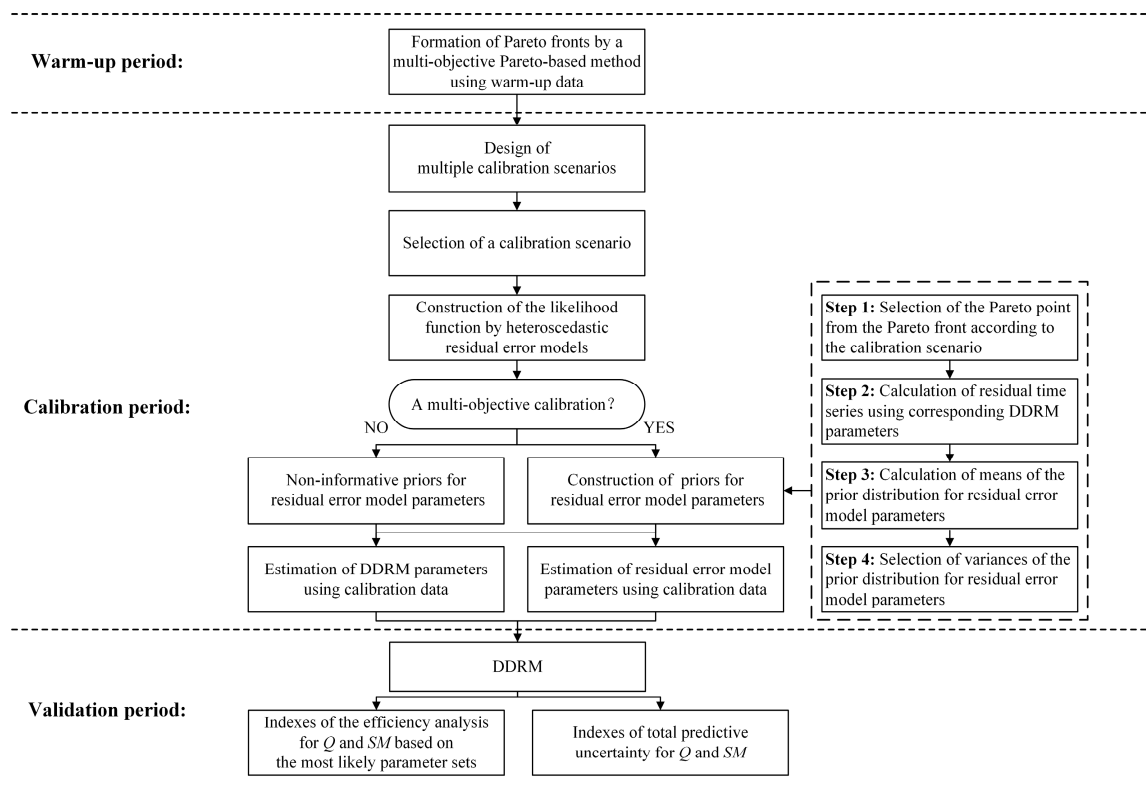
Warm-up period:

Formation of Pareto fronts by a multi-objective Pareto-based method using warm-up data

Design of multiple calibration scenarios

Selection of a calibration scenario

Construction of the likelihood function by heteroscedastic residual error models

Calibration period:

A multi-objective calibration?

NO

YES

Non-informative priors for residual error model parameters

Construction of priors for residual error model parameters

Estimation of DDRM parameters using calibration data

Estimation of residual error model parameters using calibration data

**Step 1:** Selection of the Pareto point from the Pareto front according to the calibration scenario

**Step 2:** Calculation of residual time series using corresponding DDRM parameters

**Step 3:** Calculation of means of the prior distribution for rcsidual crror model parameters

**Step 4:** Selection of variances of the prior distribution for residual error model parameters

DDRM

Validation period:

Indexes of the efficiency analysis for *Q* and *SM* based on the most likely parameter sets

Indexes of total predictive uncertainty for *Q* and *SM*